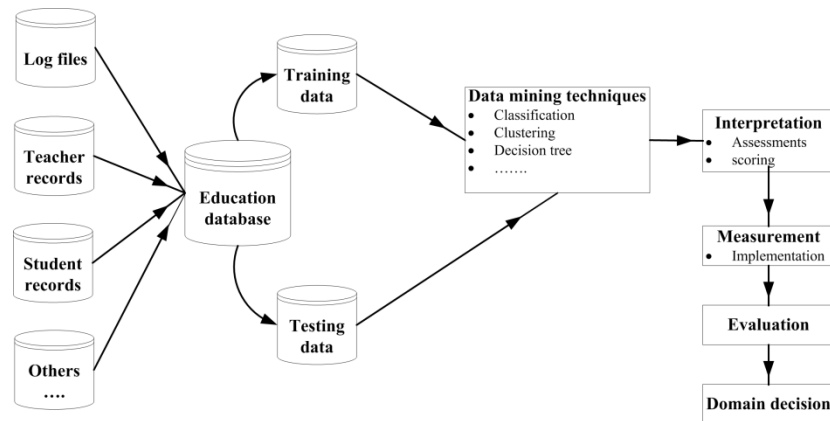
Log files

Teacher records

Student records

Others ….

Education database

Training data

Testing data

Data mining techniques
- Classification
- Clustering
- Decision tree
- …….

Interpretation
- Assessments
- scoring

Measurement
- Implementation

Evaluation

Domain decision